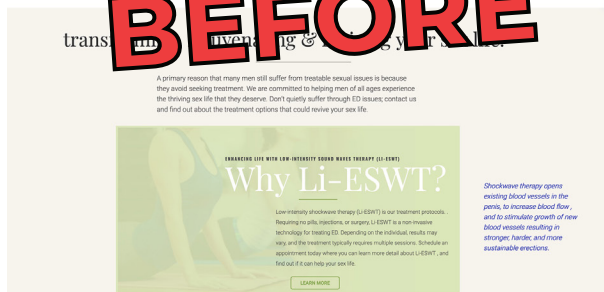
BEFORE

trans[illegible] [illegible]venating & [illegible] your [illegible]

A primary reason that many men still suffer from treatable sexual issues is because they avoid seeking treatment. We are committed to helping men of all ages experience the thriving sex life that they deserve. Don't quietly suffer through ED issues; contact us and find out about the treatment options that could revive your sex life.

ENHANCING LIFE WITH LOW-INTENSITY SOUND WAVES THERAPY (LI-ESWT)

Why Li-ESWT?

Low-intensity shockwave therapy (LI-ESWT) is our treatment protocols. Requiring no pills, injections, or surgery, LI-ESWT is a non-invasive technology for treating ED. Depending on the individual, results may vary, and the treatment typically requires multiple sessions. Schedule an appointment today where you can learn more detail about Li-ESWT , and find out if it can help your sex life.

LEARN MORE

Shockwave therapy opens existing blood vessels in the penis, to increase blood flow , and to stimulate growth of new blood vessels resulting in stronger, harder, and more sustainable erections.